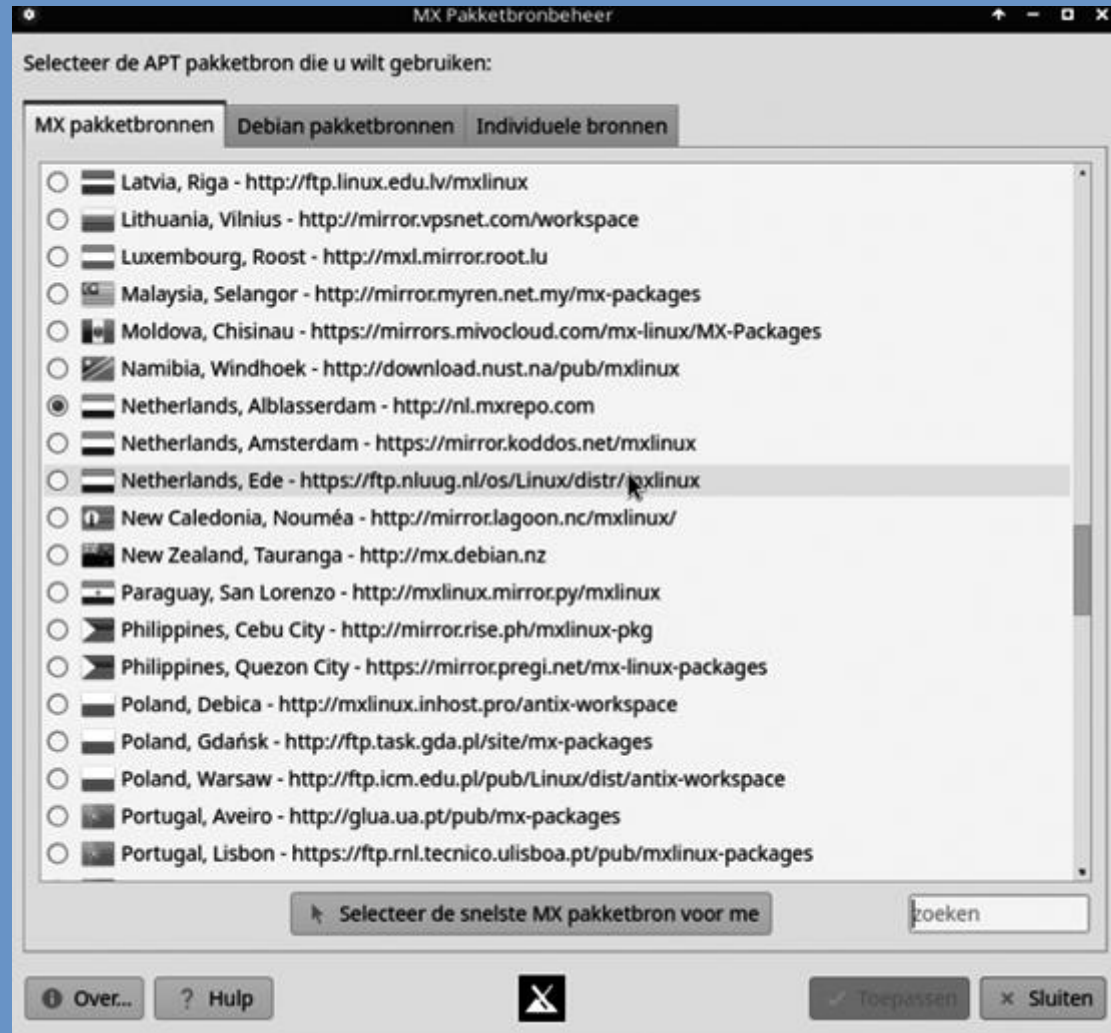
MX Pakketbronbeheer

Selecteer de APT pakketbron die u wilt gebruiken:

MX pakketbronnen | Debian pakketbronnen | Individuele bronnen

Latvia, Riga - http://ftp.linux.edu.lv/mxlinux
Lithuania, Vilnius - http://mirror.vpsnet.com/workspace
Luxembourg, Roost - http://mxl.mirror.root.lu
Malaysia, Selangor - http://mirror.myren.net.my/mx-packages
Moldova, Chisinau - https://mirrors.mivocloud.com/mx-linux/MX-Packages
Namibia, Windhoek - http://download.nust.na/pub/mxlinux
Netherlands, Alblasserdam - http://nl.mxrepo.com
Netherlands, Amsterdam - https://mirror.koddos.net/mxlinux
Netherlands, Ede - https://ftp.nluug.nl/os/Linux/distr/mxlinux
New Caledonia, Nouméa - http://mirror.lagoon.nc/mxlinux/
New Zealand, Tauranga - http://mx.debian.nz
Paraguay, San Lorenzo - http://mxlinux.mirror.py/mxlinux
Philippines, Cebu City - http://mirror.rise.ph/mxlinux-pkg
Philippines, Quezon City - https://mirror.pregi.net/mx-linux-packages
Poland, Debica - http://mxlinux.inhost.pro/antix-workspace
Poland, Gdańsk - http://ftp.task.gda.pl/site/mx-packages
Poland, Warsaw - http://ftp.icm.edu.pl/pub/Linux/dist/antix-workspace
Portugal, Aveiro - http://glua.ua.pt/pub/mx-packages
Portugal, Lisbon - https://ftp.rnl.tecnico.ulisboa.pt/pub/mxlinux-packages

Selecteer de snelste MX pakketbron voor me

zoeken

Over... ? Hulp Toepassen × Sluiten